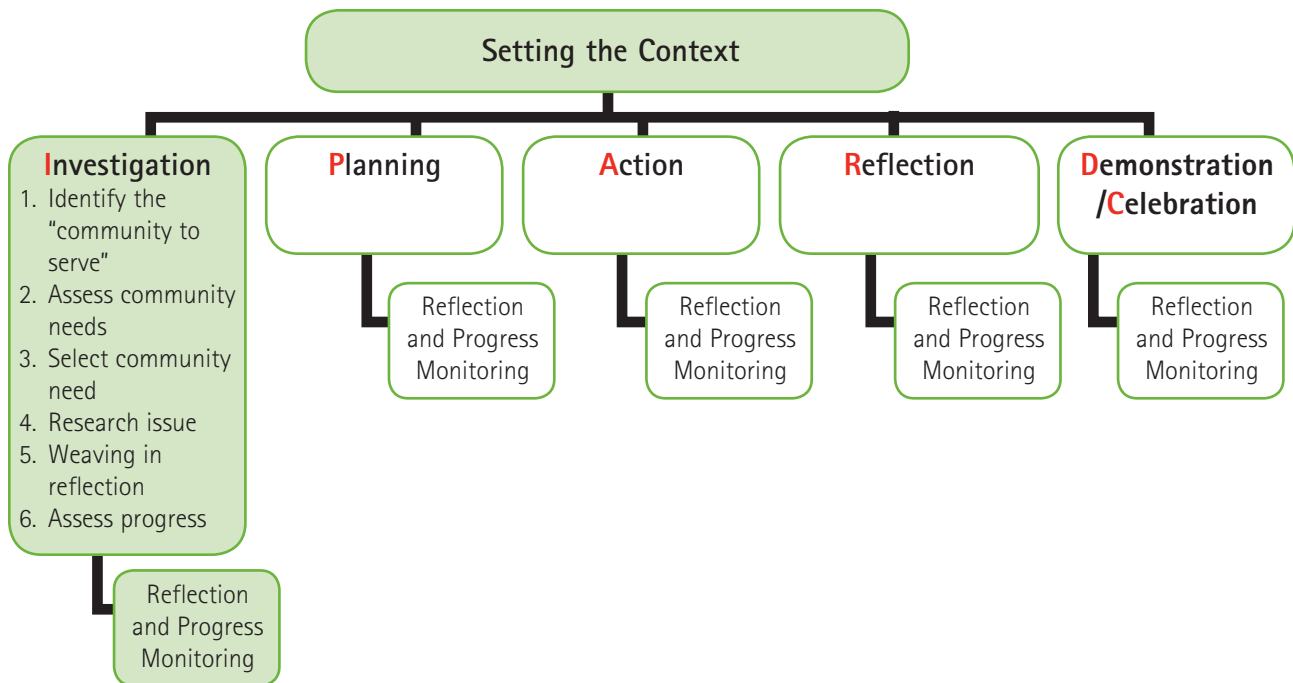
Setting the Context

Investigation
1. Identify the "community to serve"
2. Assess community needs
3. Select community need
4. Research issue
5. Weaving in reflection
6. Assess progress

Reflection and Progress Monitoring

Planning

Reflection and Progress Monitoring

Action

Reflection and Progress Monitoring

Reflection

Reflection and Progress Monitoring

Demonstration /Celebration

Reflection and Progress Monitoring